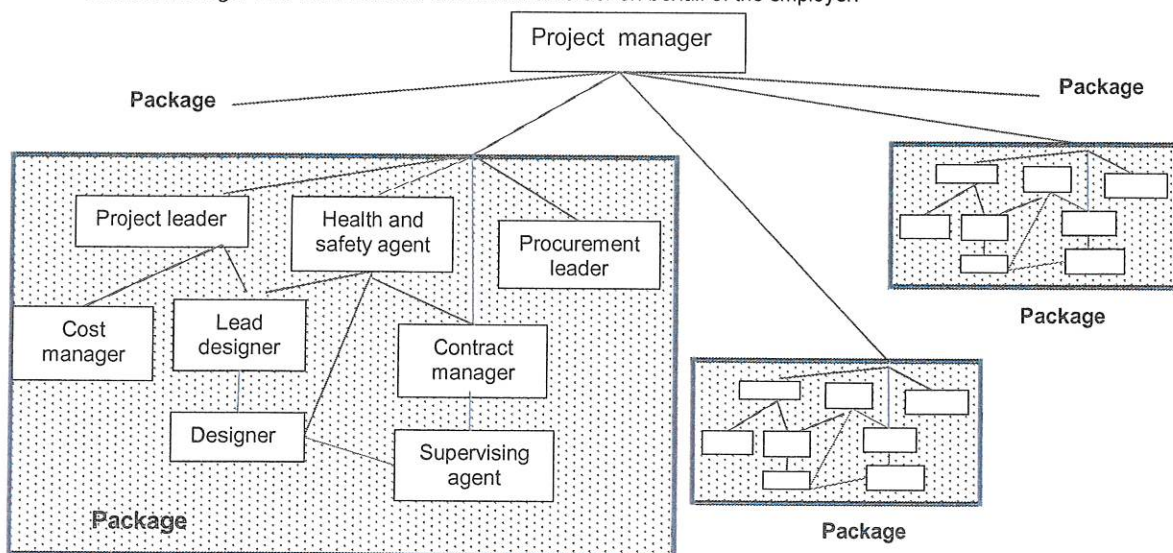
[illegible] on behalf of the employer.

Project manager

Package

Package

Project leader

Health and safety agent

Procurement leader

Cost manager

Lead designer

Contract manager

Designer

Supervising agent

Package

Package

Package